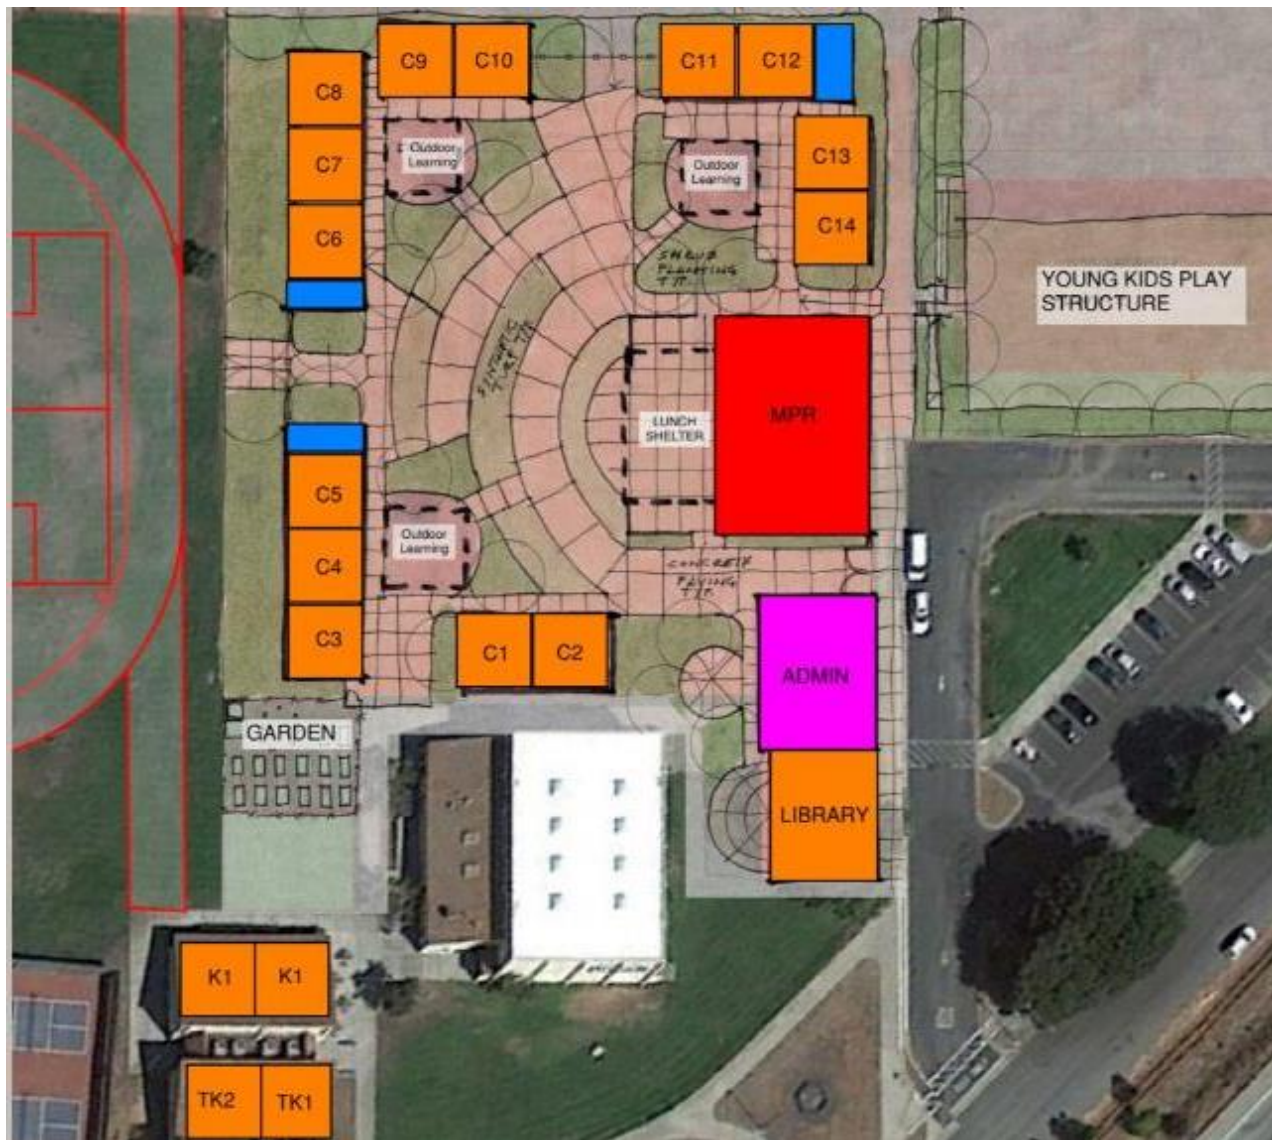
C9
C10
C11
C12
C8
Outdoor Learning
Outdoor Learning
C13
C7
C6
C14
SHRUB PLANTING T.T.
YOUNG KIDS PLAY STRUCTURE
SYNTHETIC TURF T.T.
LUNCH SHELTER
MPR
C5
Outdoor Learning
C4
CONCRETE PAVING T.T.
C3
C1
C2
ADMIN
GARDEN
LIBRARY
K1
K1
TK2
TK1